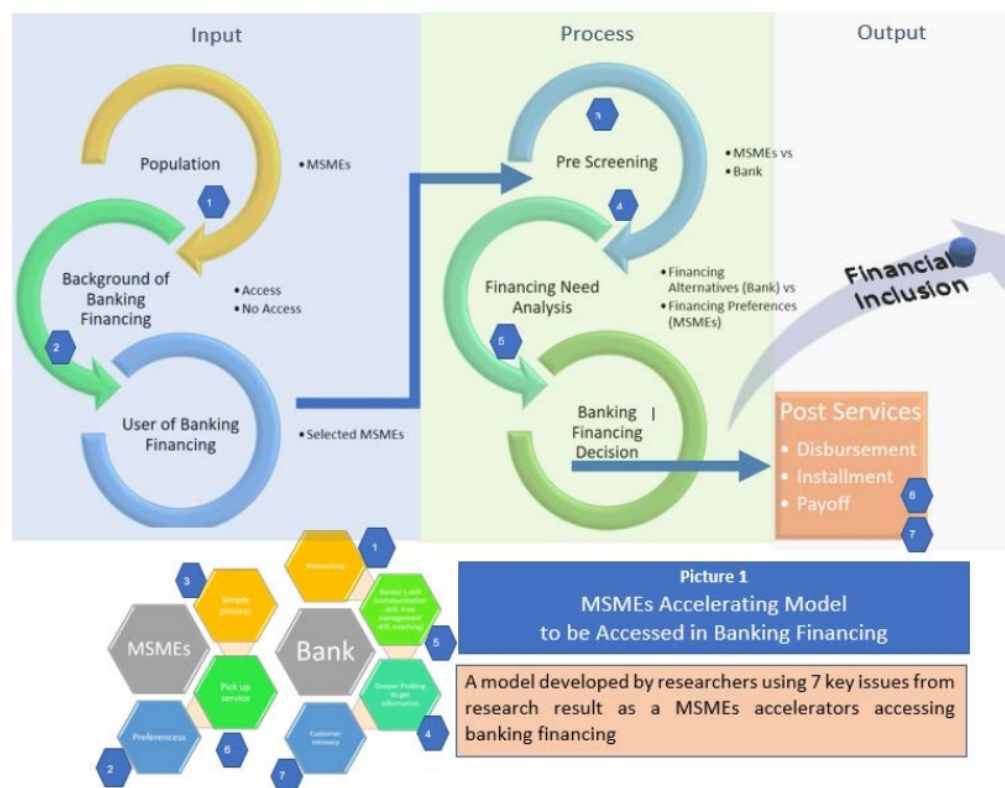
Input

Process

Output

Population

1

• MSMEs

Background of Banking Financing

• Access
• No Access

2

User of Banking Financing

• Selected MSMEs

3

Pre Screening

• MSMEs vs
• Bank

4

Financing Need Analysis

• Financing Alternatives (Bank) vs
• Financing Preferences (MSMEs)

5

Banking Financing Decision

Financial Inclusion

Post Services
• Disbursement
• Installment
• Payoff

6

7

1

Networking

3

Simple process

Banker's skill communication skill, time management skill, coaching

MSMEs

Bank

5

Pick up service

Deeper Probing to get information

Preferences

6

Customer intimacy

4

2

7

Picture 1
MSMEs Accelerating Model to be Accessed in Banking Financing

A model developed by researchers using 7 key issues from research result as a MSMEs accelerators accessing banking financing